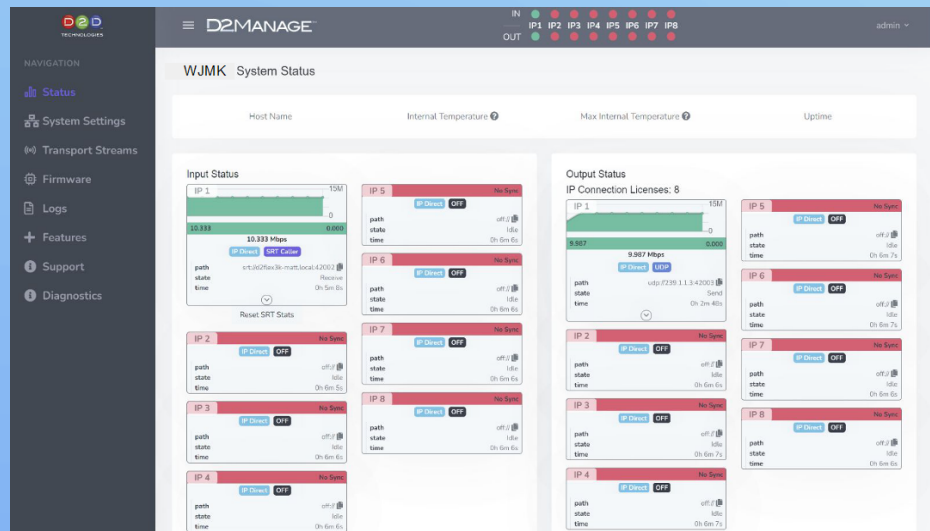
D2D TECHNOLOGIES

D2MANAGE

IN IP1 IP2 IP3 IP4 IP5 IP6 IP7 IP8
OUT

admin

NAVIGATION
Status
System Settings
Transport Streams
Firmware
Logs
Features
Support
Diagnostics

WJMK System Status

Host Name
Internal Temperature
Max Internal Temperature
Uptime

Input Status

IP 1
15M
0
10.333 0.000
10.333 Mbps
IP Direct SRT Caller
path srt://d2flex8k-matt.local:42003
state Receive
time 0h 5m 8s
Reset SRT Stats

IP 2 No Sync
IP Direct OFF
path off://
state Idle
time 0h 6m 5s

IP 3 No Sync
IP Direct OFF
path off://
state Idle
time 0h 6m 6s

IP 4 No Sync
IP Direct OFF
path off://
state Idle
time 0h 6m 6s

IP 5 No Sync
IP Direct OFF
path off://
state Idle
time 0h 6m 6s

IP 6 No Sync
IP Direct OFF
path off://
state Idle
time 0h 6m 6s

IP 7 No Sync
IP Direct OFF
path off://
state Idle
time 0h 6m 6s

IP 8 No Sync
IP Direct OFF
path off://
state Idle
time 0h 6m 6s

Output Status
IP Connection Licenses: 8

IP 1
15M
0
9.987 0.000
9.987 Mbps
IP Direct UDP
path udp://239.1.1.3:42003
state Send
time 0h 2m 48s

IP 2 No Sync
IP Direct OFF
path off://
state Idle
time 0h 6m 6s

IP 3 No Sync
IP Direct OFF
path off://
state Idle
time 0h 6m 7s

IP 4 No Sync
IP Direct OFF
path off://
state Idle
time 0h 6m 7s

IP 5 No Sync
IP Direct OFF
path off://
state Idle
time 0h 6m 7s

IP 6 No Sync
IP Direct OFF
path off://
state Idle
time 0h 6m 7s

IP 7 No Sync
IP Direct OFF
path off://
state Idle
time 0h 6m 7s

IP 8 No Sync
IP Direct OFF
path off://
state Idle
time 0h 6m 7s